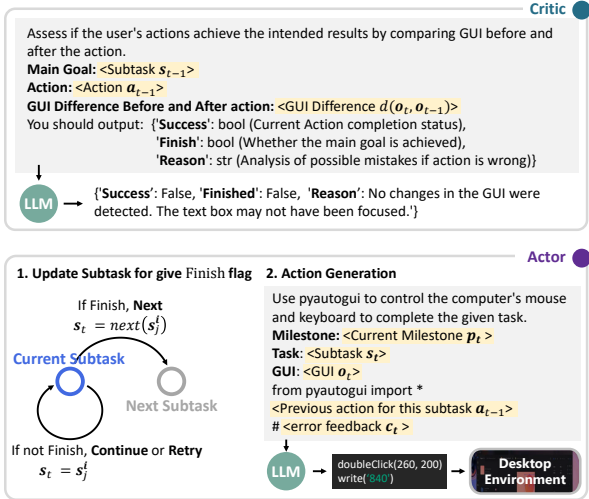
Critic

Assess if the user's actions achieve the intended results by comparing GUI before and after the action.
**Main Goal:** <Subtask $s_{t-1}$>
**Action:** <Action $a_{t-1}$>
**GUI Difference Before and After action:** <GUI Difference $d(o_t, o_{t-1})$>
You should output: {'**Success**': bool (Current Action completion status),
'**Finish**': bool (Whether the main goal is achieved),
'**Reason**': str (Analysis of possible mistakes if action is wrong)}

LLM

{'**Success**': False, '**Finished**': False, '**Reason**': No changes in the GUI were detected. The text box may not have been focused.'}

Actor

**1. Update Subtask for give** Finish **flag**

If Finish, **Next**
$s_t = next(s_j^i)$

Current Subtask

Next Subtask

If not Finish, **Continue** or **Retry**
$s_t = s_j^i$

**2. Action Generation**

Use pyautogui to control the computer's mouse and keyboard to complete the given task.
**Milestone:** <Current Milestone $p_t$ >
**Task**: <Subtask $s_t$>
**GUI**: <GUI $o_t$>
from pyautogui import *
<Previous action for this subtask $a_{t-1}$>
# <error feedback $c_t$ >

LLM

doubleClick(260, 200)
write('840')

Desktop Environment